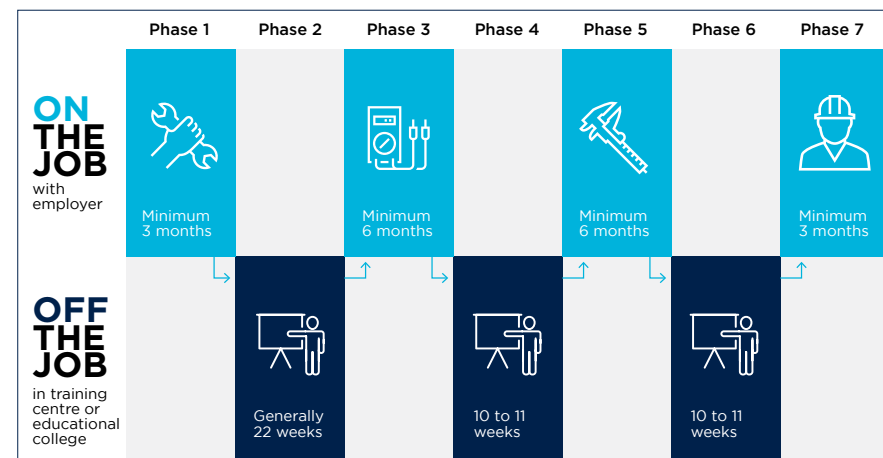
| | Phase 1 | Phase 2 | Phase 3 | Phase 4 | Phase 5 | Phase 6 | Phase 7 |
|---|---|---|---|---|---|---|---|
| ON THE JOB with employer | Minimum 3 months | | Minimum 6 months | | Minimum 6 months | | Minimum 3 months |
| OFF THE JOB in training centre or educational college | | Generally 22 weeks | | 10 to 11 weeks | | 10 to 11 weeks | |